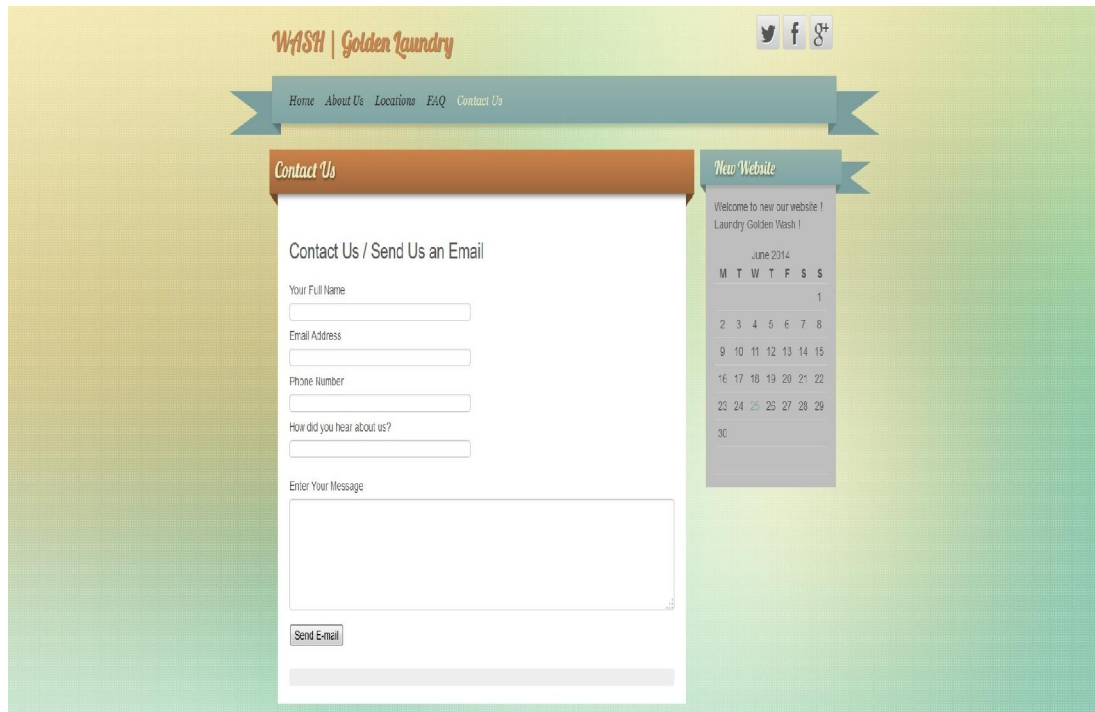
WASH | Golden Laundry

Home About Us Locations FAQ Contact Us

Contact Us

Contact Us / Send Us an Email

Your Full Name

Email Address

Phone Number

How did you hear about us?

Enter Your Message

Send E-mail

New Website

Welcome to new our website ! Laundry Golden Wash !

June 2014

| M | T | W | T | F | S | S |
|---|---|---|---|---|---|---|
| | | | | | | 1 |
| 2 | 3 | 4 | 5 | 6 | 7 | 8 |
| 9 | 10 | 11 | 12 | 13 | 14 | 15 |
| 16 | 17 | 18 | 19 | 20 | 21 | 22 |
| 23 | 24 | 25 | 26 | 27 | 28 | 29 |
| 30 | | | | | | |